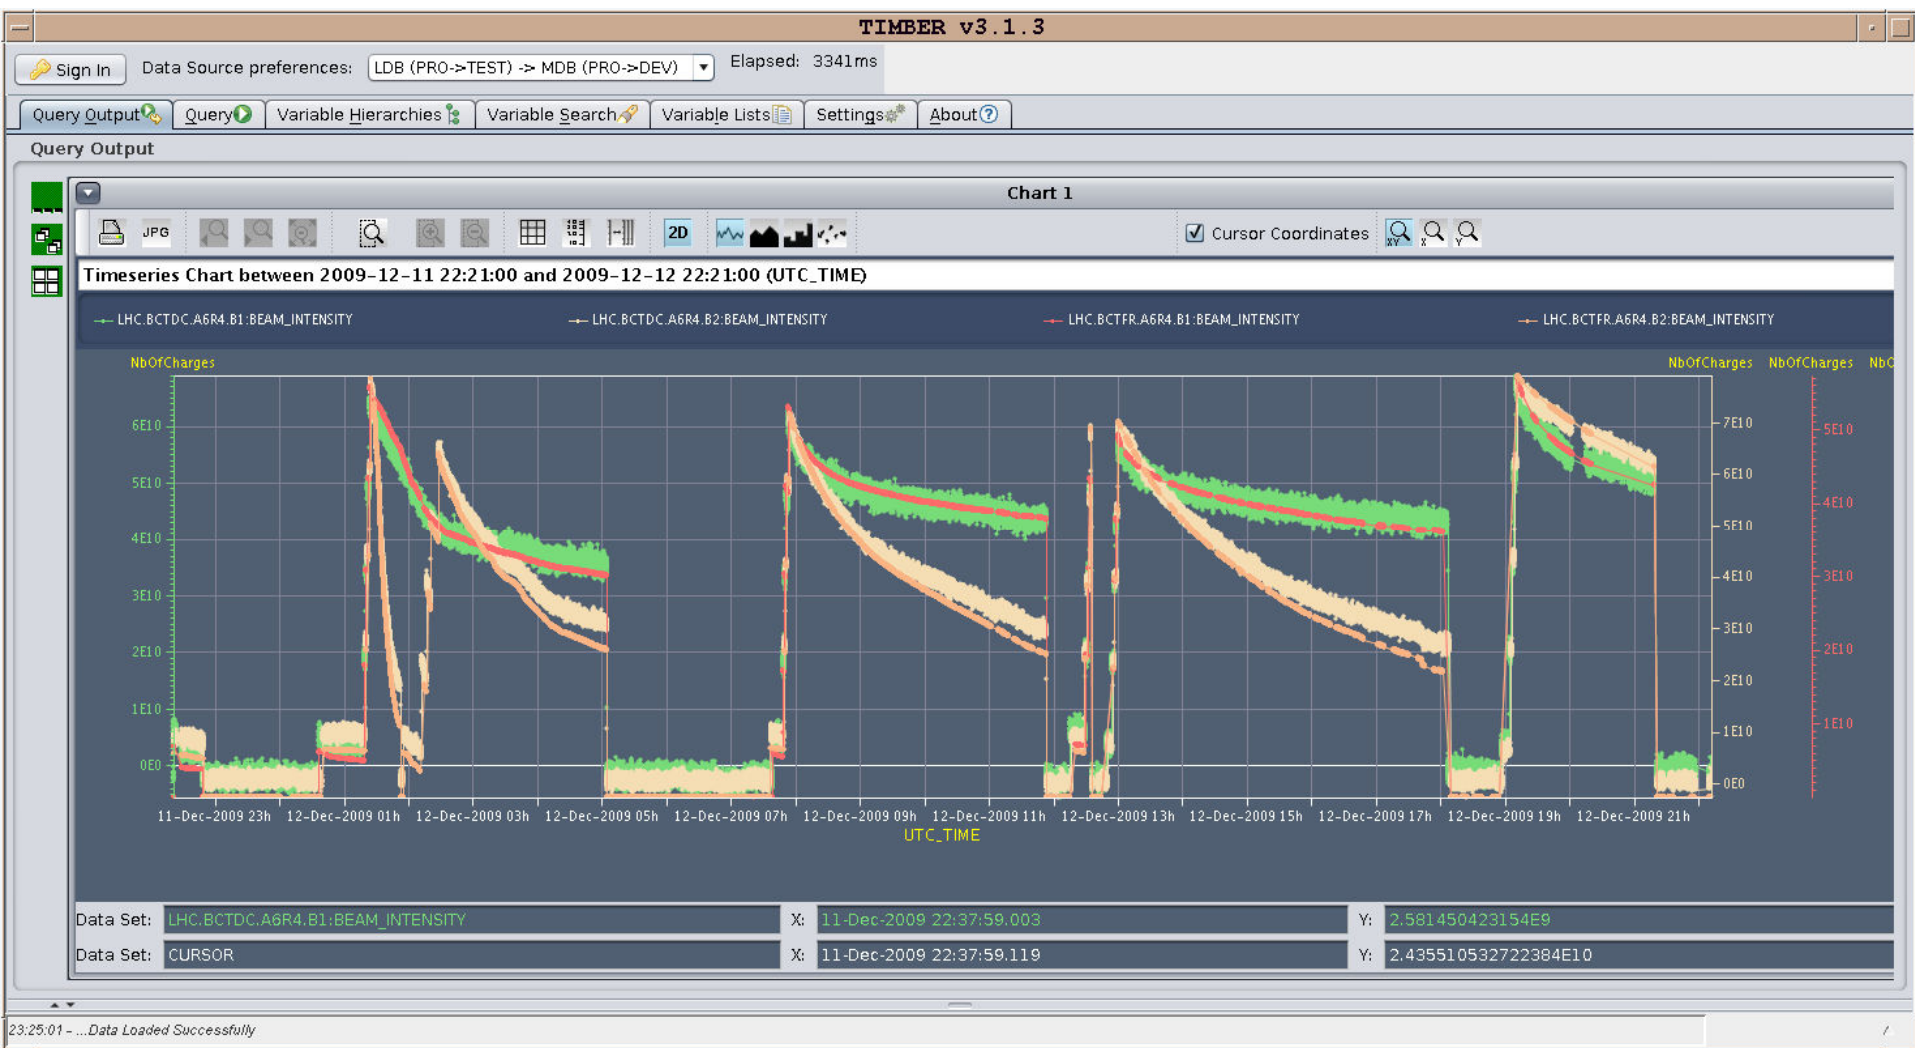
TIMBER v3.1.3

Sign In Data Source preferences: LDB (PRO->TEST) -> MDB (PRO->DEV) Elapsed: 3341ms

Query Output | Query | Variable Hierarchies | Variable Search | Variable Lists | Settings | About

Query Output

Chart 1

JPG 2D Cursor Coordinates

Timeseries Chart between 2009-12-11 22:21:00 and 2009-12-12 22:21:00 (UTC_TIME)

LHC.BCTDC.A6R4.B1:BEAM_INTENSITY LHC.BCTDC.A6R4.B2:BEAM_INTENSITY LHC.BCTFR.A6R4.B1:BEAM_INTENSITY LHC.BCTFR.A6R4.B2:BEAM_INTENSITY

NbOfCharges NbOfCharges NbOfCharges NbC

6E10
5E10
4E10
3E10
2E10
1E10
0E0

7E10
6E10
5E10
4E10
3E10
2E10
1E10
0E0

5E10
4E10
3E10
2E10
1E10

11-Dec-2009 23h 12-Dec-2009 01h 12-Dec-2009 03h 12-Dec-2009 05h 12-Dec-2009 07h 12-Dec-2009 09h 12-Dec-2009 11h 12-Dec-2009 13h 12-Dec-2009 15h 12-Dec-2009 17h 12-Dec-2009 19h 12-Dec-2009 21h
UTC_TIME

| Data Set: | LHC.BCTDC.A6R4.B1:BEAM_INTENSITY | X: | 11-Dec-2009 22:37:59.003 | Y: | 2.581450423154E9 |
|---|---|---|---|---|---|
| Data Set: | CURSOR | X: | 11-Dec-2009 22:37:59.119 | Y: | 2.435510532722384E10 |

23:25:01 - ...Data Loaded Successfully